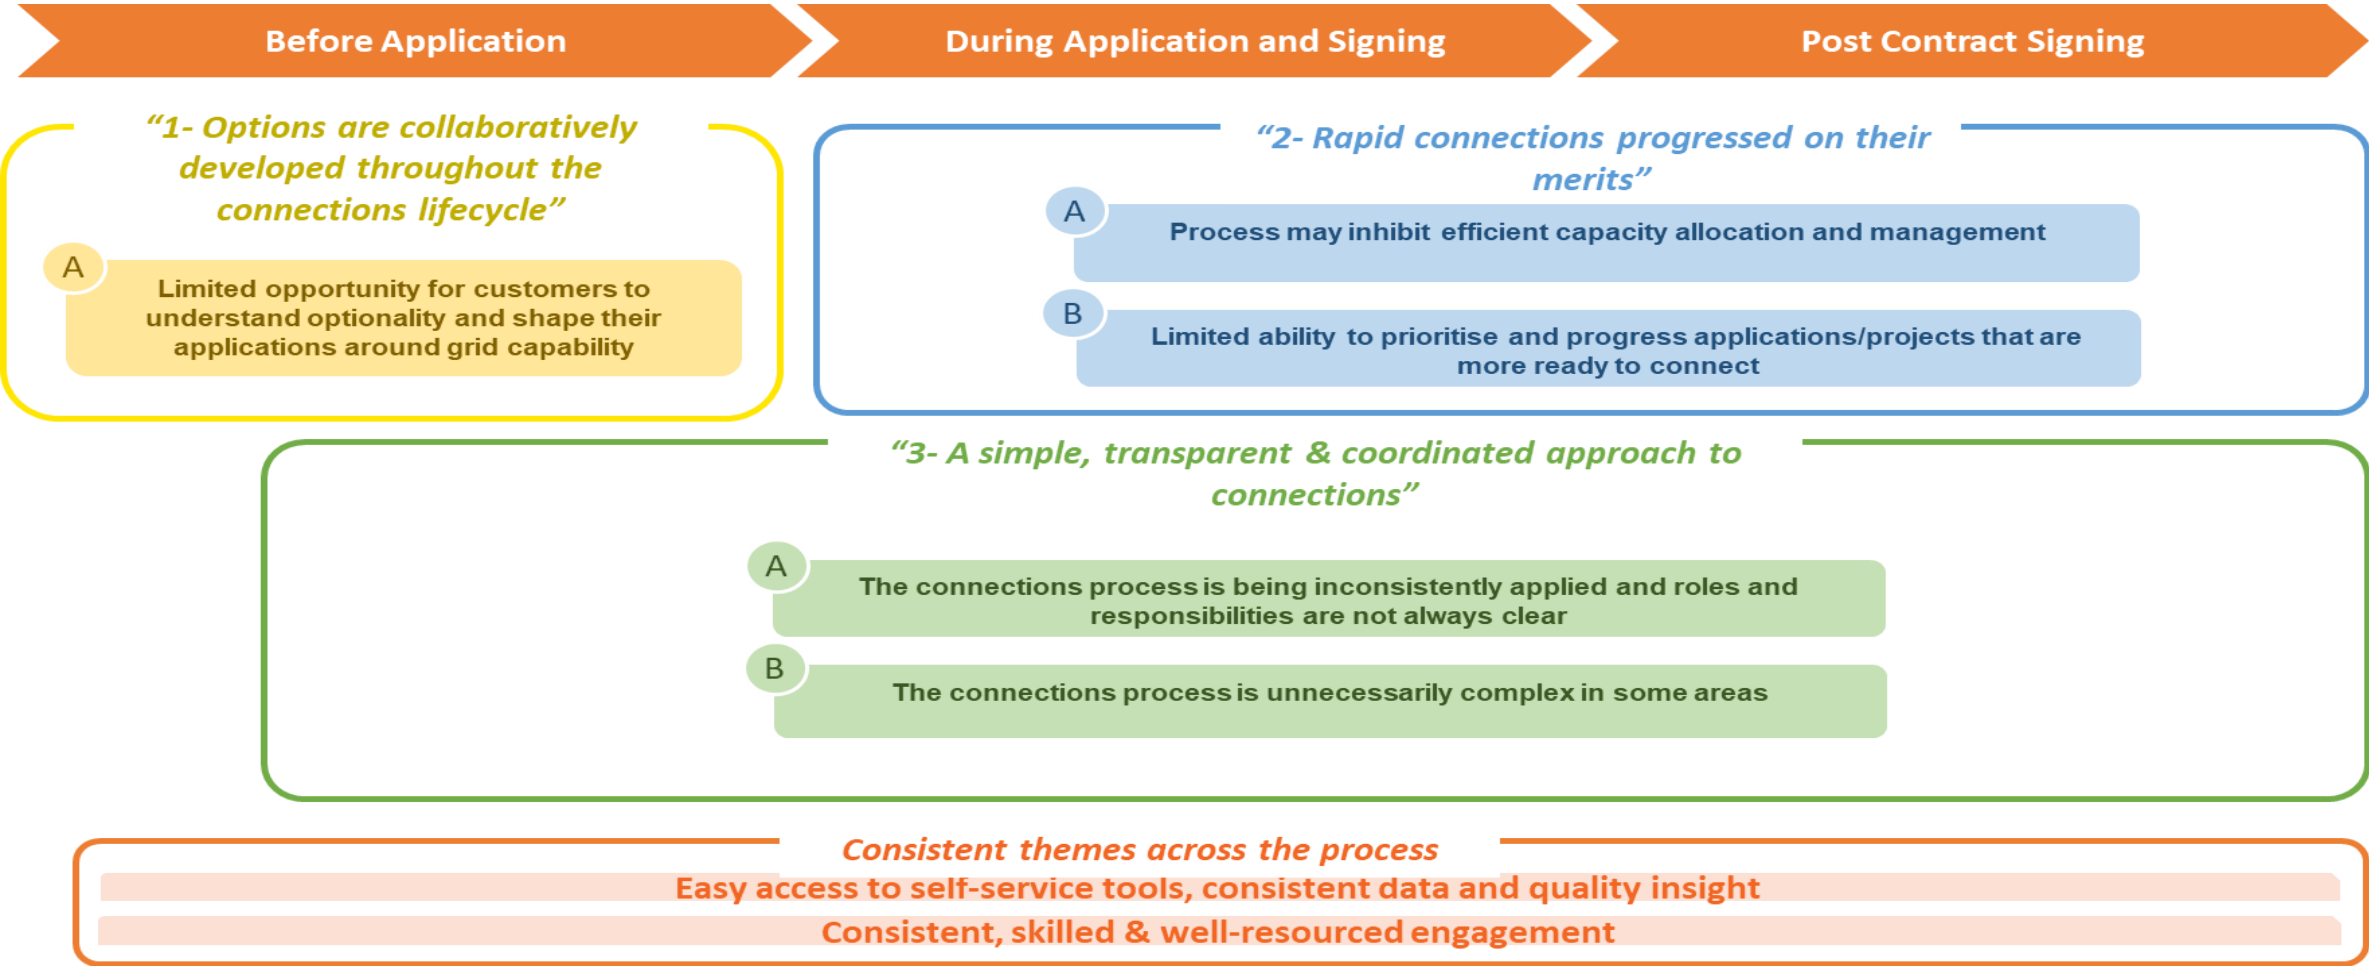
Before Application

During Application and Signing

Post Contract Signing

"1- Options are collaboratively developed throughout the connections lifecycle"

A

Limited opportunity for customers to understand optionality and shape their applications around grid capability

"2- Rapid connections progressed on their merits"

A

Process may inhibit efficient capacity allocation and management

B

Limited ability to prioritise and progress applications/projects that are more ready to connect

"3- A simple, transparent & coordinated approach to connections"

A

The connections process is being inconsistently applied and roles and responsibilities are not always clear

B

The connections process is unnecessarily complex in some areas

Consistent themes across the process

Easy access to self-service tools, consistent data and quality insight

Consistent, skilled & well-resourced engagement